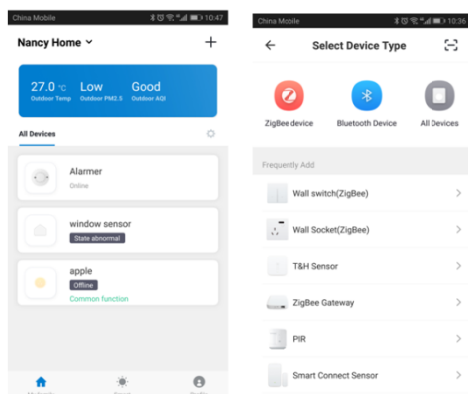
China Mobile 10:47

Nancy Home +

27.0 °C Outdoor Temp
Low Outdoor PM2.5
Good Outdoor AQI

All Devices

Alarmer
Online

window sensor
State abnormal

apple
Offline
Common function

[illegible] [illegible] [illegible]

China Mobile

Select Device Type

ZigBee device
Bluetooth Device
All Devices

Frequently Add

Wall switch(ZigBee)
Wall Socket(ZigBee)
T&H Sensor
ZigBee Gateway
PIR
Smart Connect Sensor